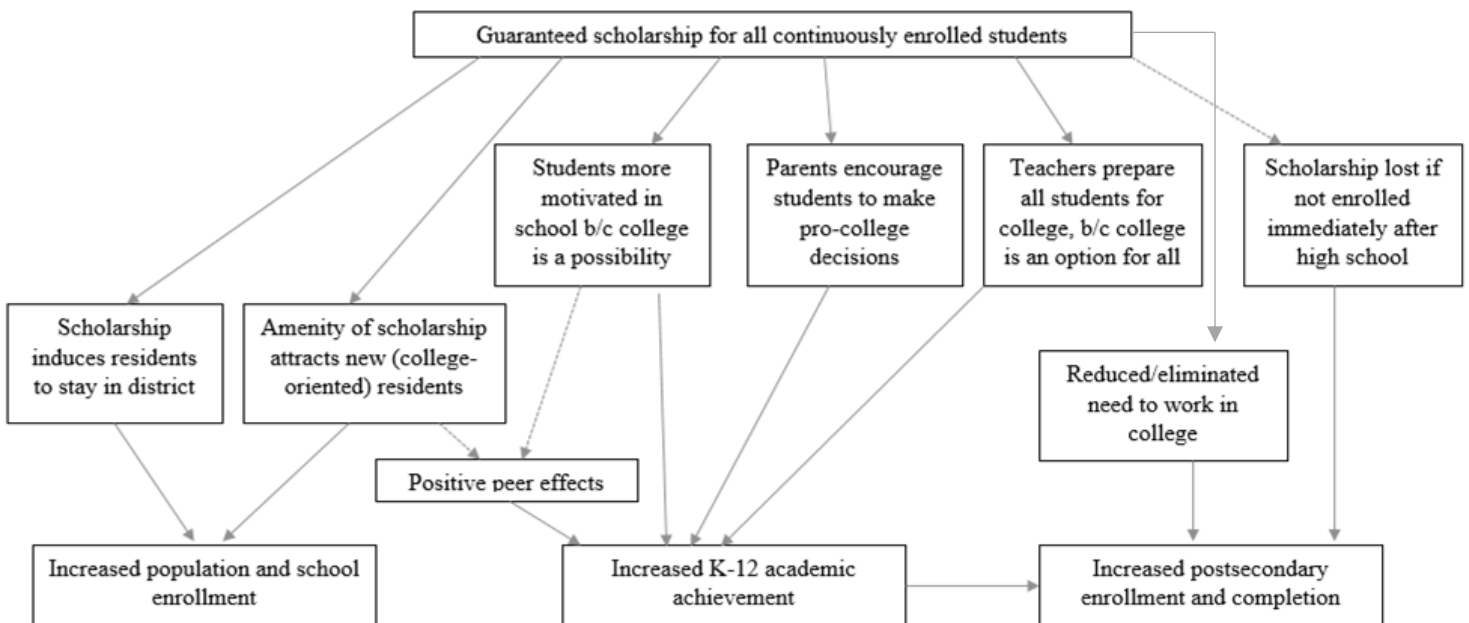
Guaranteed scholarship for all continuously enrolled students

Students more motivated in school b/c college is a possibility

Parents encourage students to make pro-college decisions

Teachers prepare all students for college, b/c college is an option for all

Scholarship lost if not enrolled immediately after high school

Scholarship induces residents to stay in district

Amenity of scholarship attracts new (college-oriented) residents

Reduced/eliminated need to work in college

Positive peer effects

Increased population and school enrollment

Increased K-12 academic achievement

Increased postsecondary enrollment and completion